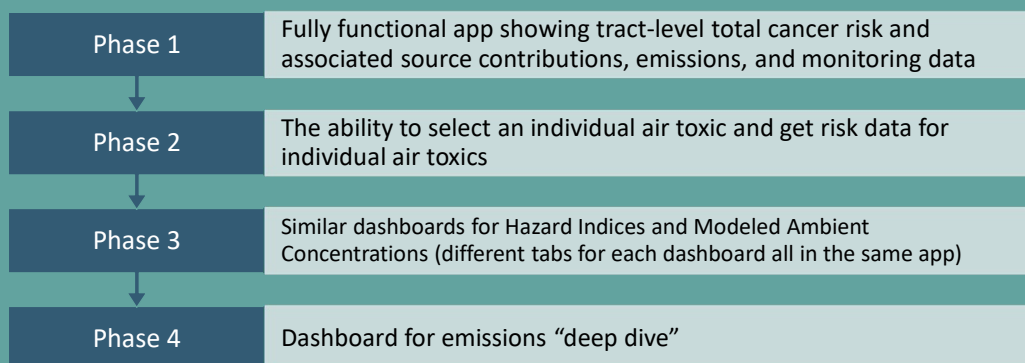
Phase 1

Fully functional app showing tract-level total cancer risk and associated source contributions, emissions, and monitoring data

Phase 2

The ability to select an individual air toxic and get risk data for individual air toxics

Phase 3

Similar dashboards for Hazard Indices and Modeled Ambient Concentrations (different tabs for each dashboard all in the same app)

Phase 4

Dashboard for emissions “deep dive”